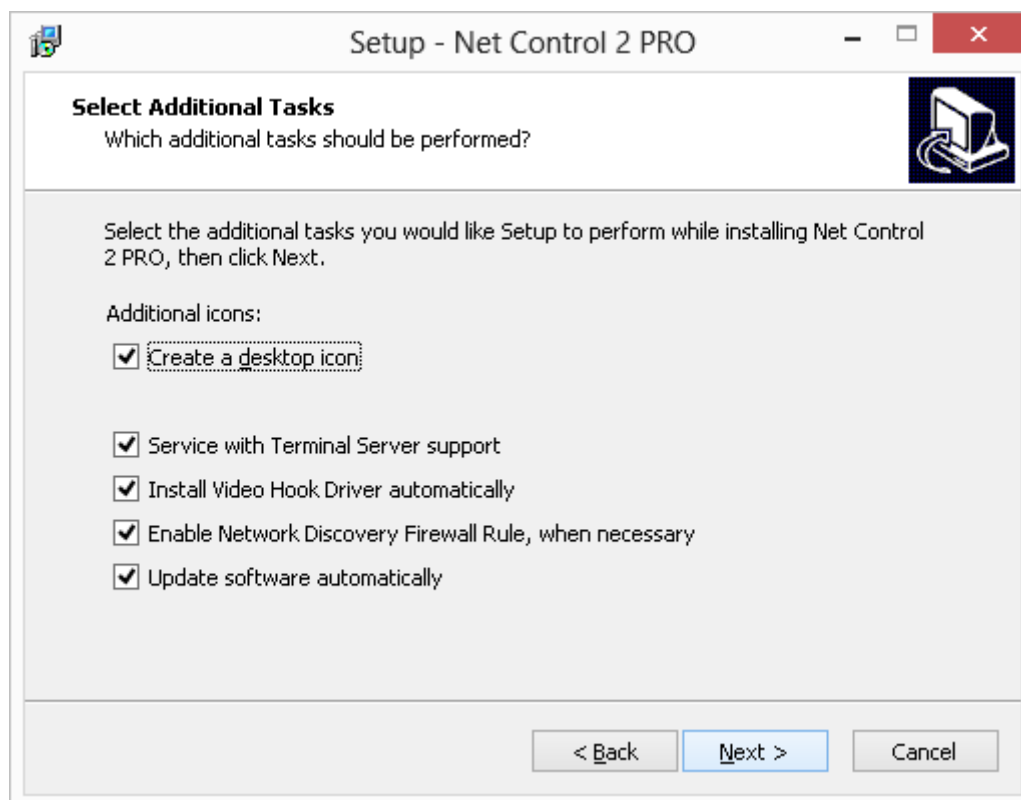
Setup - Net Control 2 PRO

Select Additional Tasks
Which additional tasks should be performed?

Select the additional tasks you would like Setup to perform while installing Net Control 2 PRO, then click Next.

Additional icons:

☑ Create a desktop icon

☑ Service with Terminal Server support
☑ Install Video Hook Driver automatically
☑ Enable Network Discovery Firewall Rule, when necessary
☑ Update software automatically

< Back | Next > | Cancel